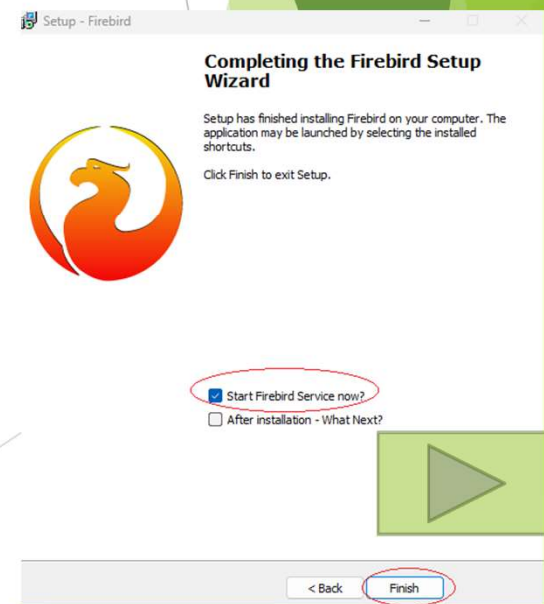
Setup - Firebird

Completing the Firebird Setup Wizard

Setup has finished installing Firebird on your computer. The application may be launched by selecting the installed shortcuts.

Click Finish to exit Setup.

Start Firebird Service now?

After installation - What Next?

< Back

Finish